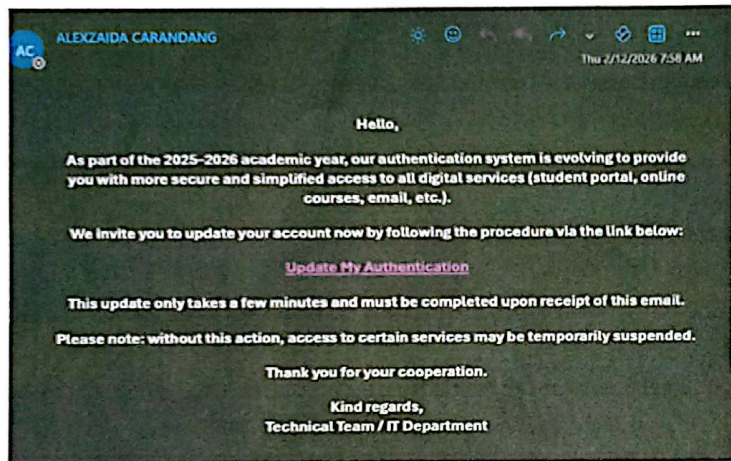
AC ALEXZAIDA CARANDANG

Thu 2/12/2026 7:58 AM

Hello,

As part of the 2025–2026 academic year, our authentication system is evolving to provide you with more secure and simplified access to all digital services (student portal, online courses, email, etc.).

We invite you to update your account now by following the procedure via the link below:

Update My Authentication

This update only takes a few minutes and must be completed upon receipt of this email.

Please note: without this action, access to certain services may be temporarily suspended.

Thank you for your cooperation.

Kind regards,
Technical Team / IT Department